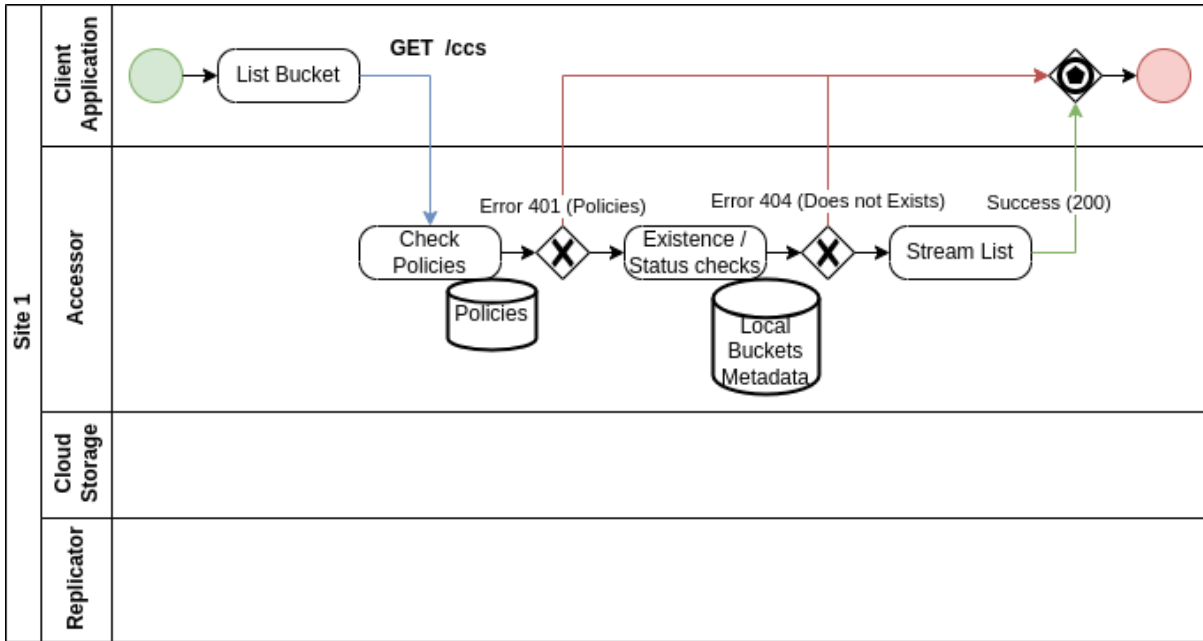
Site 1

Client Application

List Bucket

GET /ccs

Accessor

Error 401 (Policies)

Error 404 (Does not Exists)

Success (200)

Check Policies

Existence / Status checks

Stream List

Policies

Local Buckets Metadata

Cloud Storage

Replicator